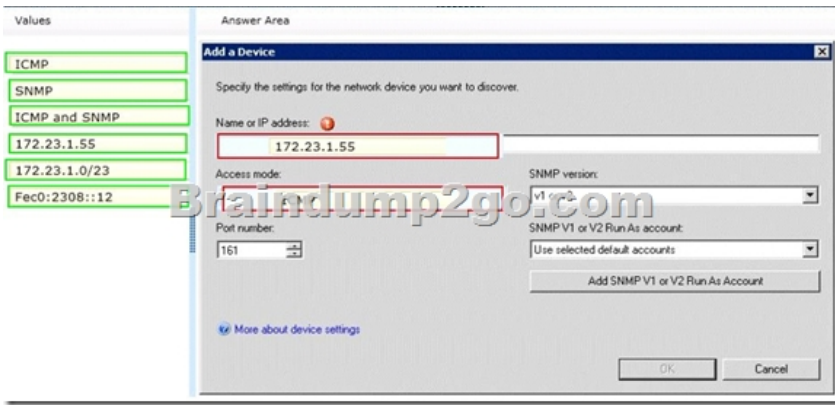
Values

ICMP

SNMP

ICMP and SNMP

172.23.1.55

172.23.1.0/23

Fec0:2308::12

Answer Area

Add a Device

Specify the settings for the network device you want to discover.

Name or IP address:

172.23.1.55

Access mode:

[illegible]

SNMP version:

v1 or v2

Port number:

161

SNMP V1 or V2 Run As account:

Use selected default accounts

Add SNMP V1 or V2 Run As Account

More about device settings

OK

Cancel

Braindump2go.com